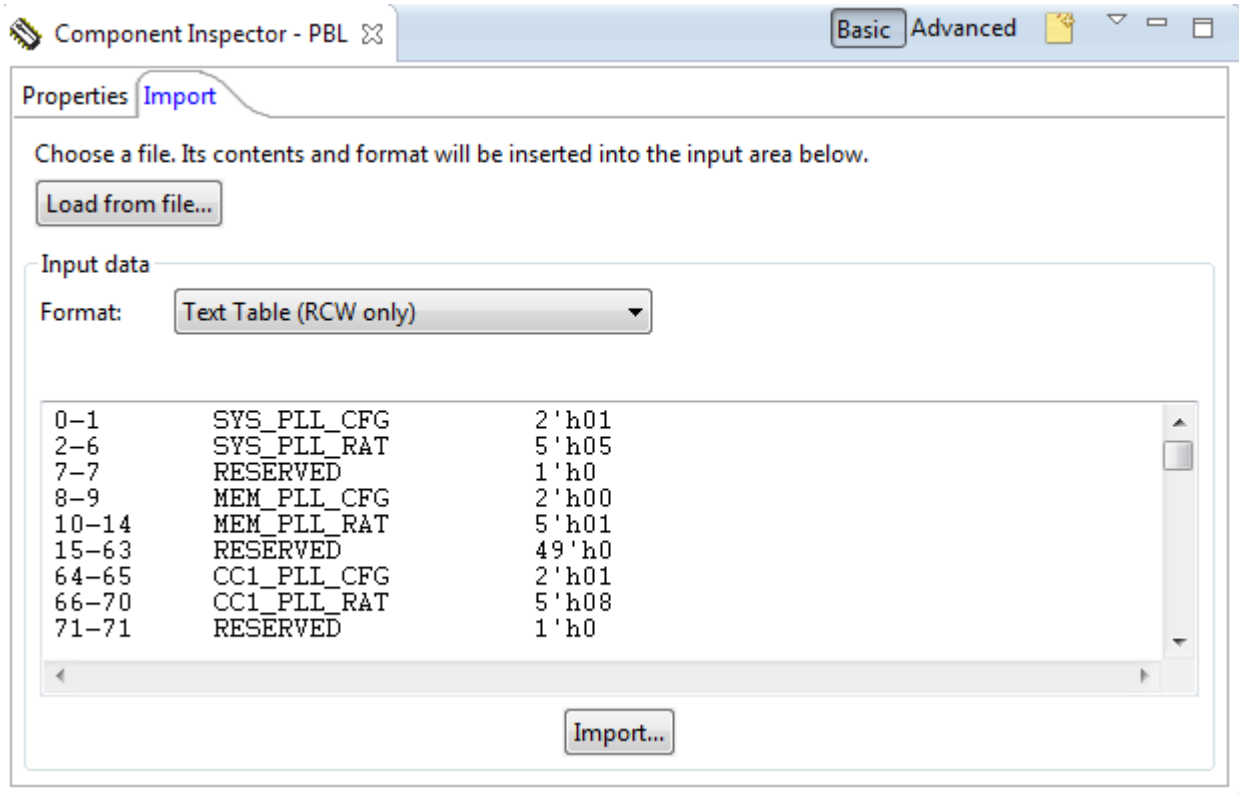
Component Inspector - PBL

Basic Advanced

Properties Import

Choose a file. Its contents and format will be inserted into the input area below.

Load from file...

Input data

Format: Text Table (RCW only)

| | | |
|---|---|---|
| 0-1 | SYS_PLL_CFG | 2'h01 |
| 2-6 | SYS_PLL_RAT | 5'h05 |
| 7-7 | RESERVED | 1'h0 |
| 8-9 | MEM_PLL_CFG | 2'h00 |
| 10-14 | MEM_PLL_RAT | 5'h01 |
| 15-63 | RESERVED | 49'h0 |
| 64-65 | CC1_PLL_CFG | 2'h01 |
| 66-70 | CC1_PLL_RAT | 5'h08 |
| 71-71 | RESERVED | 1'h0 |

Import...